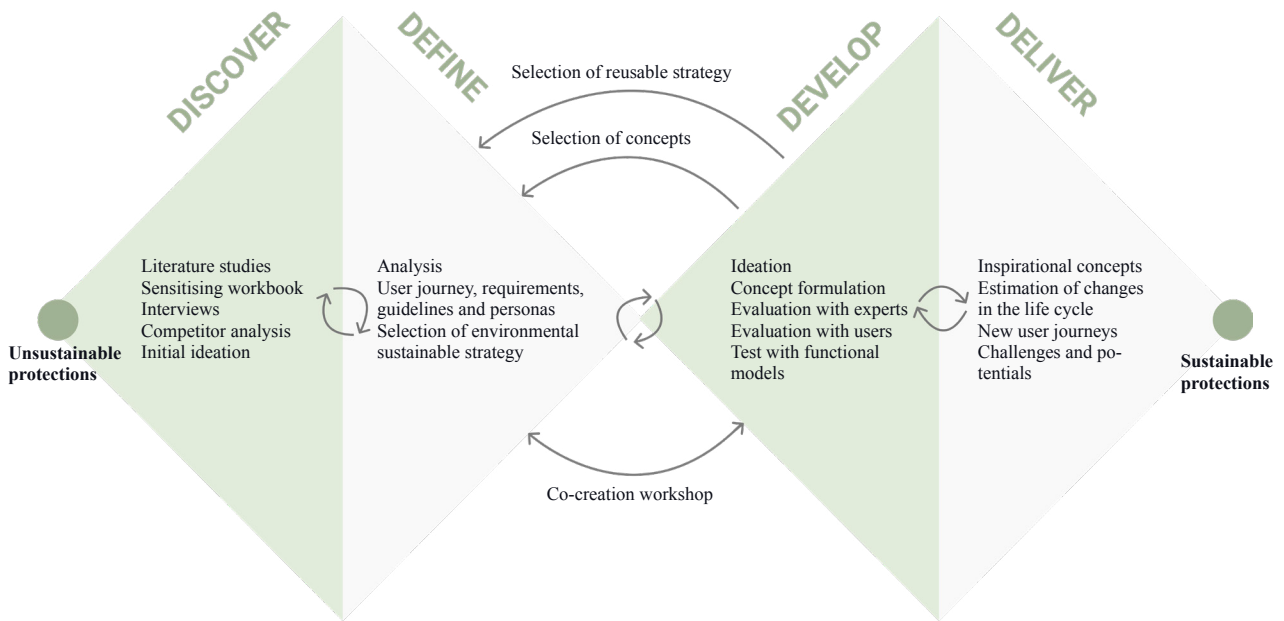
DISCOVER

DEFINE

DEVELOP

DELIVER

Selection of reusable strategy

Selection of concepts

Unsustainable protections

Literature studies
Sensitising workbook
Interviews
Competitor analysis
Initial ideation

Analysis
User journey, requirements, guidelines and personas
Selection of environmental sustainable strategy

Ideation
Concept formulation
Evaluation with experts
Evaluation with users
Test with functional models

Inspirational concepts
Estimation of changes in the life cycle
New user journeys
Challenges and potentials

Sustainable protections

Co-creation workshop